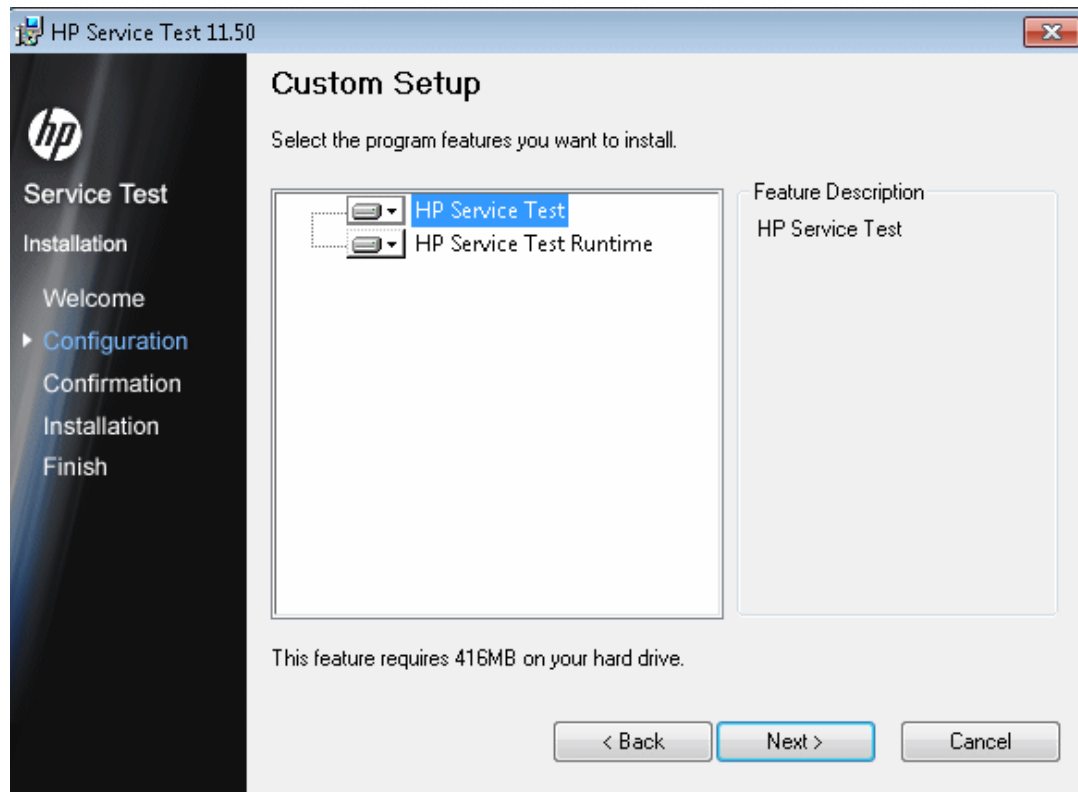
HP Service Test 11.50

hp

Service Test

Installation

Welcome

Configuration

Confirmation

Installation

Finish

Custom Setup

Select the program features you want to install.

HP Service Test

HP Service Test Runtime

Feature Description

HP Service Test

This feature requires 416MB on your hard drive.

< Back

Next >

Cancel